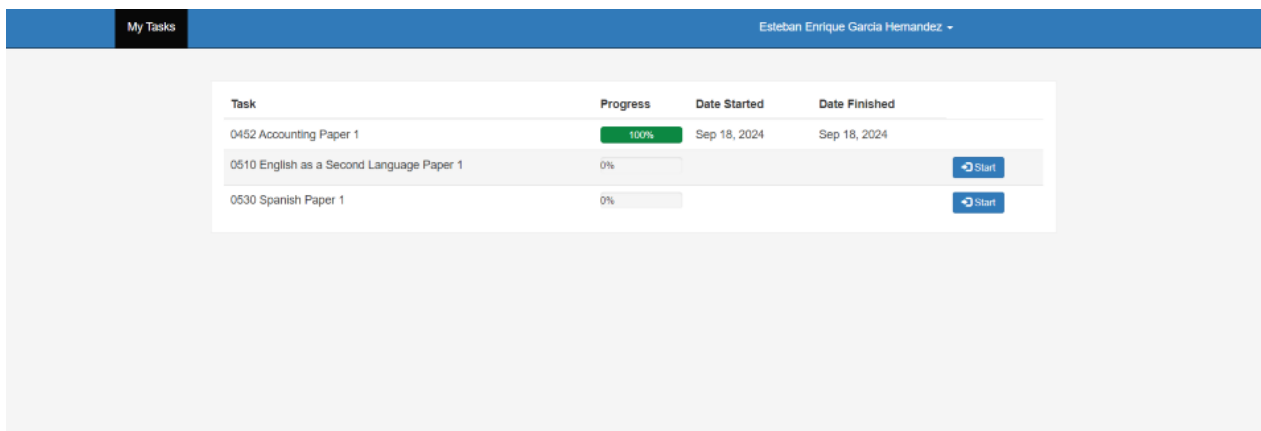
My Tasks

Esteban Enrique Garcia Hernandez

| Task | Progress | Date Started | Date Finished | |
|---|---|---|---|---|
| 0452 Accounting Paper 1 | 100% | Sep 18, 2024 | Sep 18, 2024 | |
| 0510 English as a Second Language Paper 1 | 0% | | | Start |
| 0530 Spanish Paper 1 | 0% | | | Start |